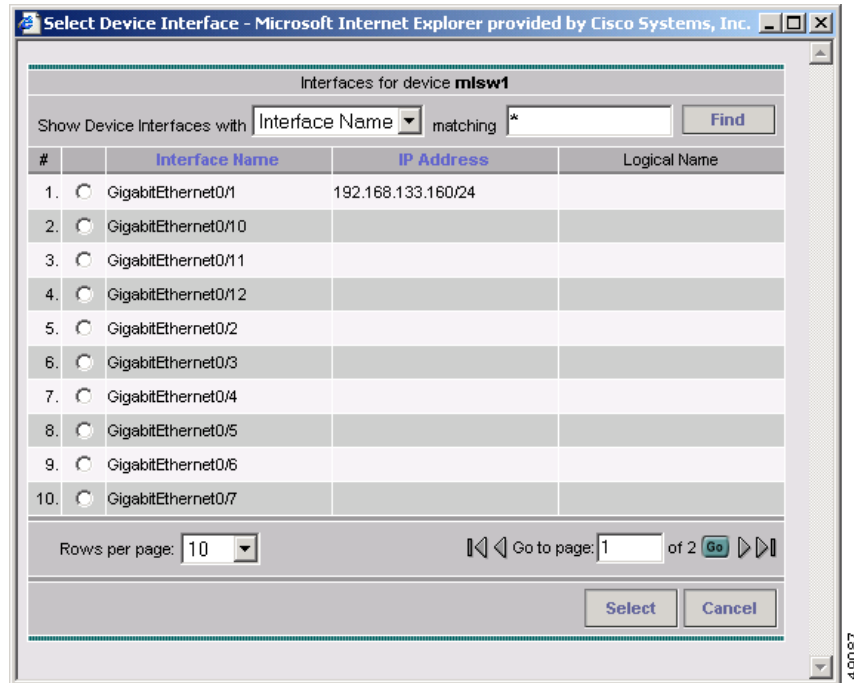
Select Device Interface - Microsoft Internet Explorer provided by Cisco Systems, Inc.

Interfaces for device mlsw1

Show Device Interfaces with Interface Name matching *
Find

| # | | Interface Name | IP Address | Logical Name |
|---|---|---|---|---|
| 1. | | GigabitEthernet0/1 | 192.168.133.160/24 | |
| 2. | | GigabitEthernet0/10 | | |
| 3. | | GigabitEthernet0/11 | | |
| 4. | | GigabitEthernet0/12 | | |
| 5. | | GigabitEthernet0/2 | | |
| 6. | | GigabitEthernet0/3 | | |
| 7. | | GigabitEthernet0/4 | | |
| 8. | | GigabitEthernet0/5 | | |
| 9. | | GigabitEthernet0/6 | | |
| 10. | | GigabitEthernet0/7 | | |

Rows per page: 10
Go to page: 1 of 2 Go

Select Cancel

40097